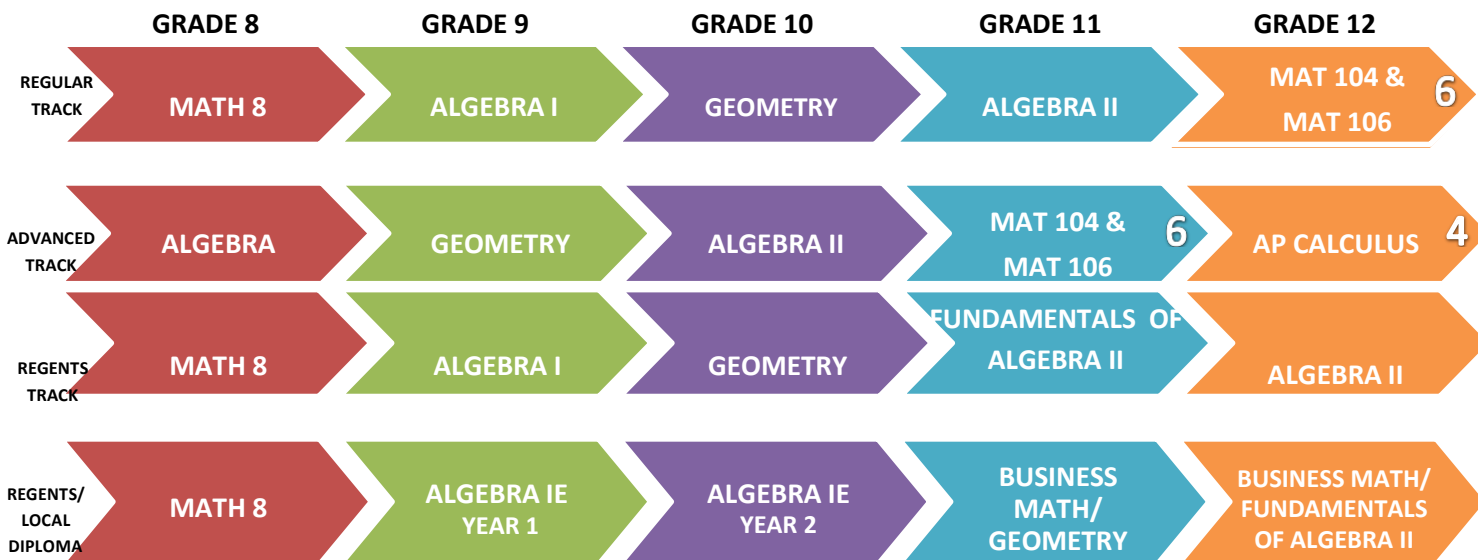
|  | GRADE 8 | GRADE 9 | GRADE 10 | GRADE 11 | GRADE 12 |
|---|---|---|---|---|---|
| REGULAR TRACK | MATH 8 | ALGEBRA I | GEOMETRY | ALGEBRA II | MAT 104 & MAT 106 6 |
| ADVANCED TRACK | ALGEBRA | GEOMETRY | ALGEBRA II | MAT 104 & MAT 106 6 | AP CALCULUS 4 |
| REGENTS TRACK | MATH 8 | ALGEBRA I | GEOMETRY | FUNDAMENTALS OF ALGEBRA II | ALGEBRA II |
| REGENTS/ LOCAL DIPLOMA | MATH 8 | ALGEBRA IE YEAR 1 | ALGEBRA IE YEAR 2 | BUSINESS MATH/ GEOMETRY | BUSINESS MATH/ FUNDAMENTALS OF ALGEBRA II |